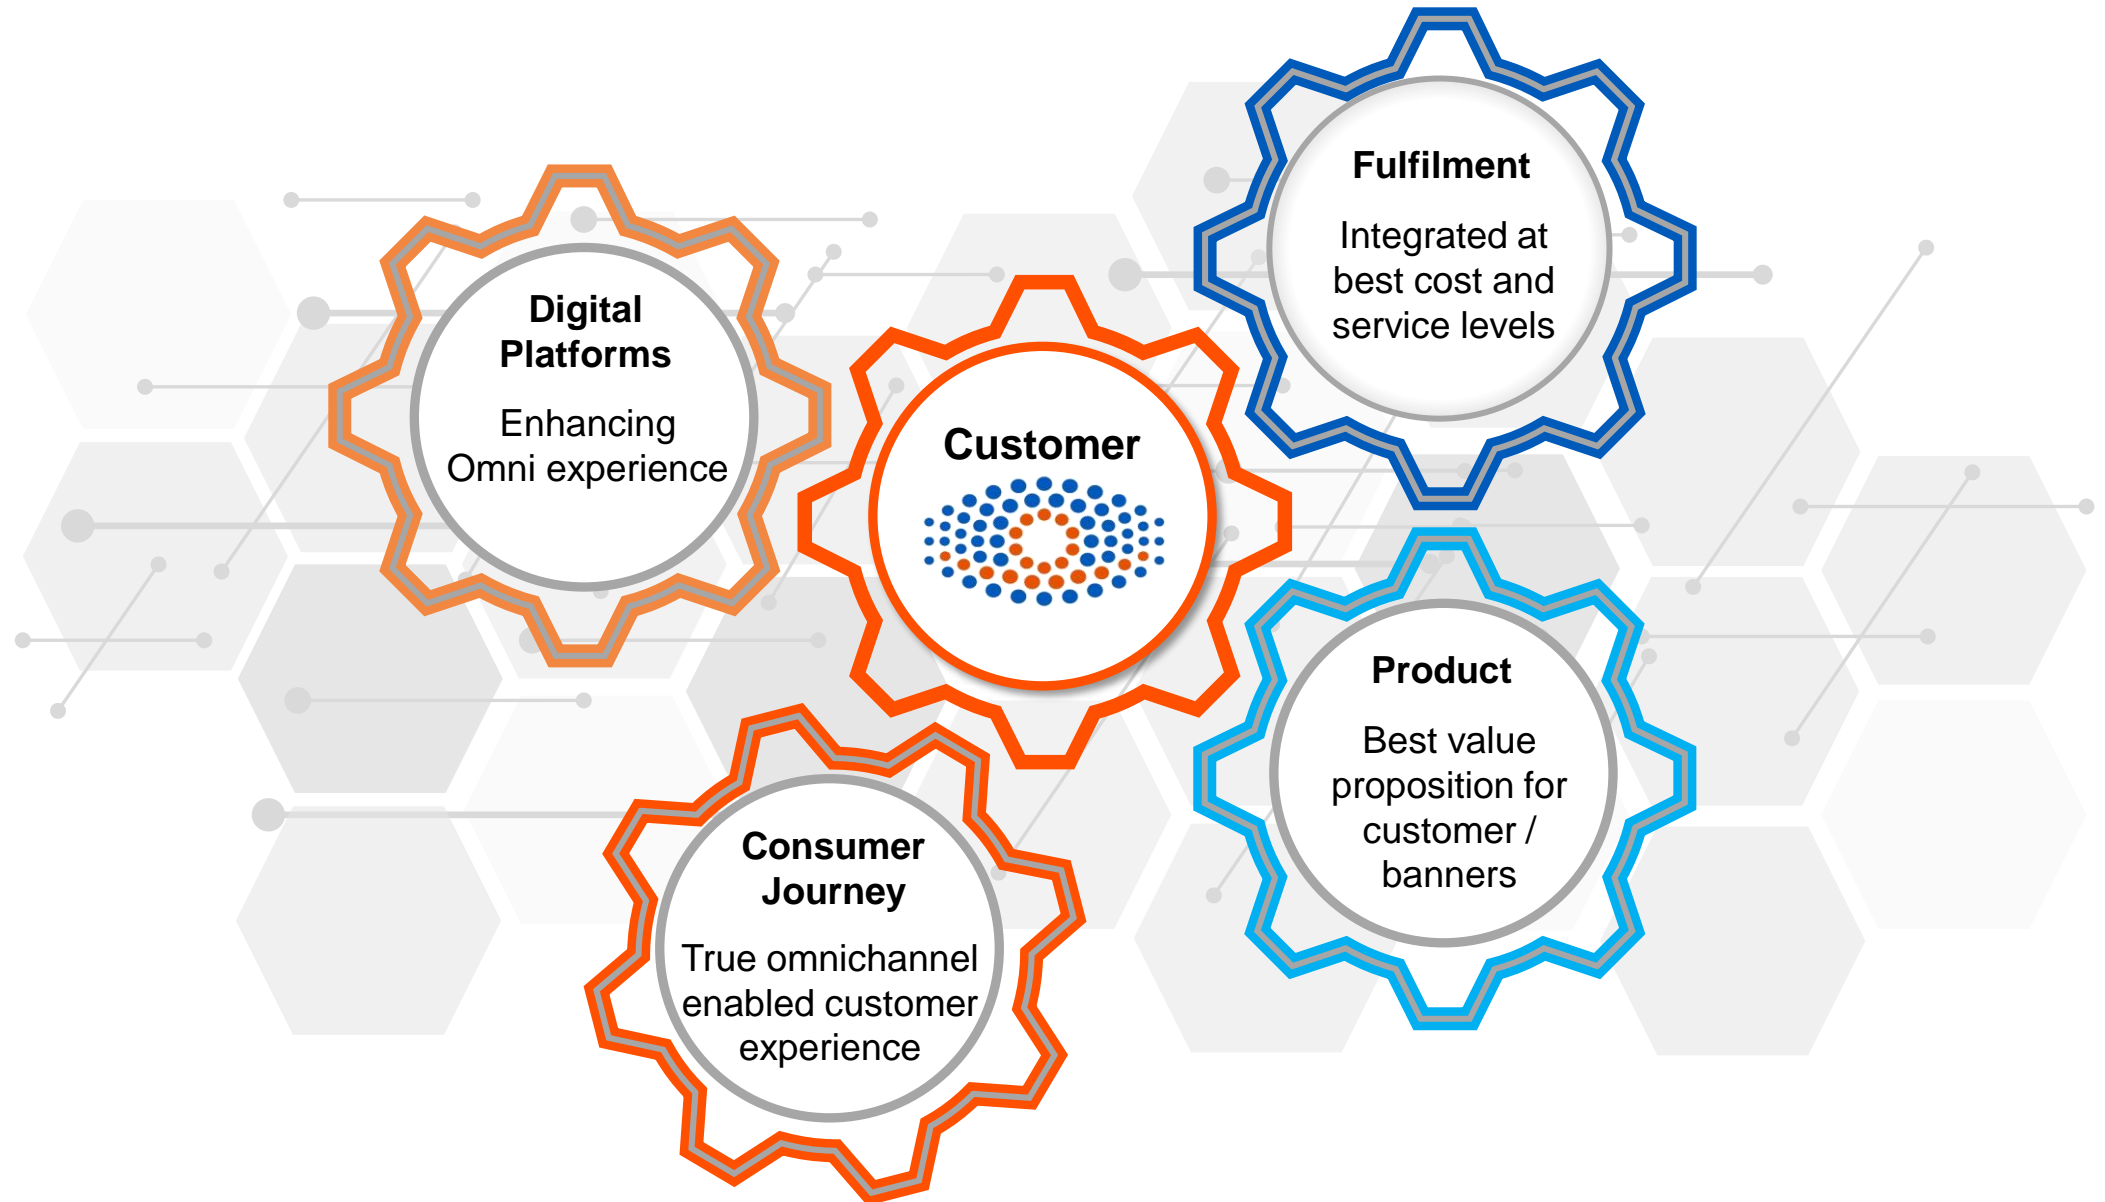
Fulfilment

Integrated at best cost and service levels

Digital Platforms

Enhancing Omni experience

Customer

Product

Best value proposition for customer / banners

Consumer Journey

True omnichannel enabled customer experience